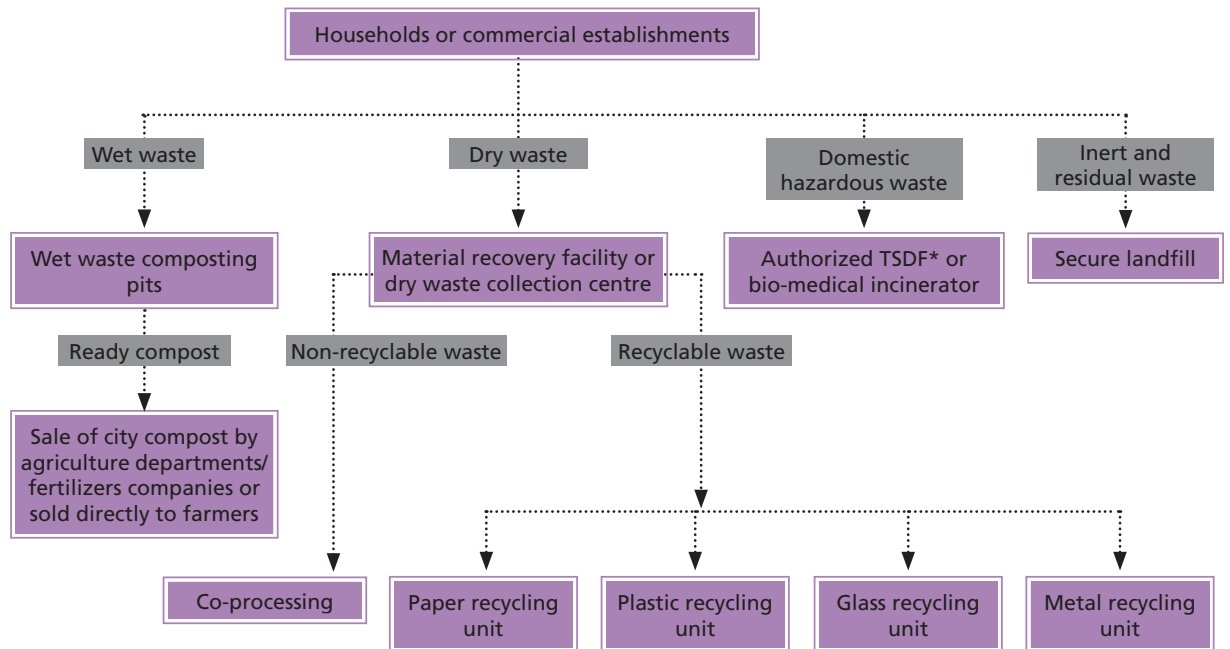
Households or commercial establishments

Wet waste

Dry waste

Domestic hazardous waste

Inert and residual waste

Wet waste composting pits

Material recovery facility or dry waste collection centre

Authorized TSDF* or bio-medical incinerator

Secure landfill

Ready compost

Non-recyclable waste

Recyclable waste

Sale of city compost by agriculture departments/ fertilizers companies or sold directly to farmers

Co-processing

Paper recycling unit

Plastic recycling unit

Glass recycling unit

Metal recycling unit